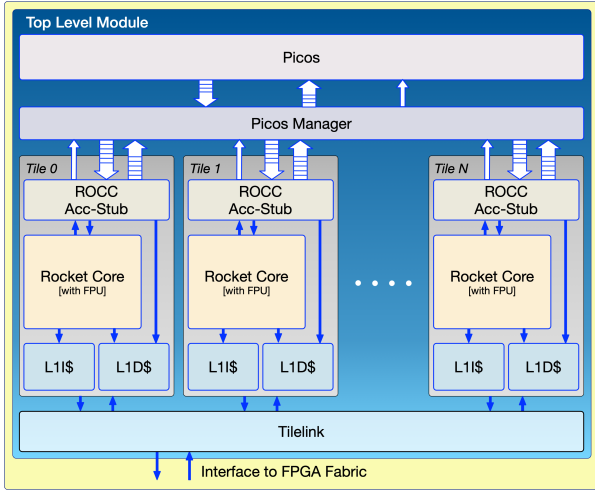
Top Level Module

Picos

Picos Manager

Tile 0

ROCC Acc-Stub

Rocket Core [with FPU]

L1I$

L1D$

Tile 1

ROCC Acc-Stub

Rocket Core [with FPU]

L1I$

L1D$

Tile N

ROCC Acc-Stub

Rocket Core [with FPU]

L1I$

L1D$

Tilelink

Interface to FPGA Fabric